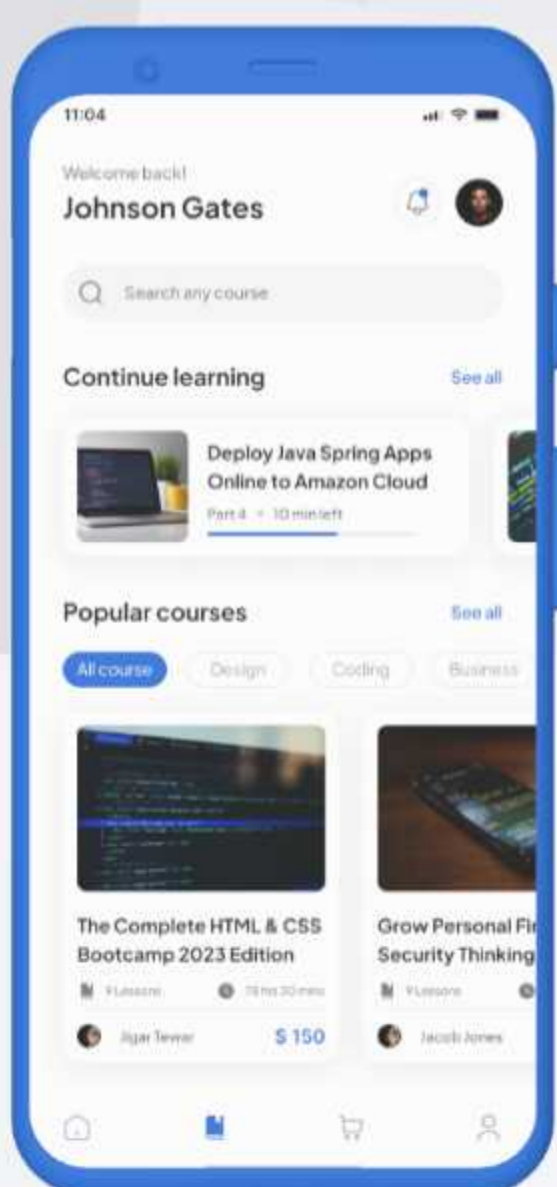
11:04

Welcome back!

Johnson Gates

Search any course

Continue learning

See all

Deploy Java Spring Apps Online to Amazon Cloud

Part 4 • 10 min left

Popular courses

See all

All course

Design

Coding

Business

The Complete HTML & CSS Bootcamp 2023 Edition

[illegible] Lessons

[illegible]

Jigar Tewar

$ 150

Grow Personal Fi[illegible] Security Thinking

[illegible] Lessons

Jacob Jones